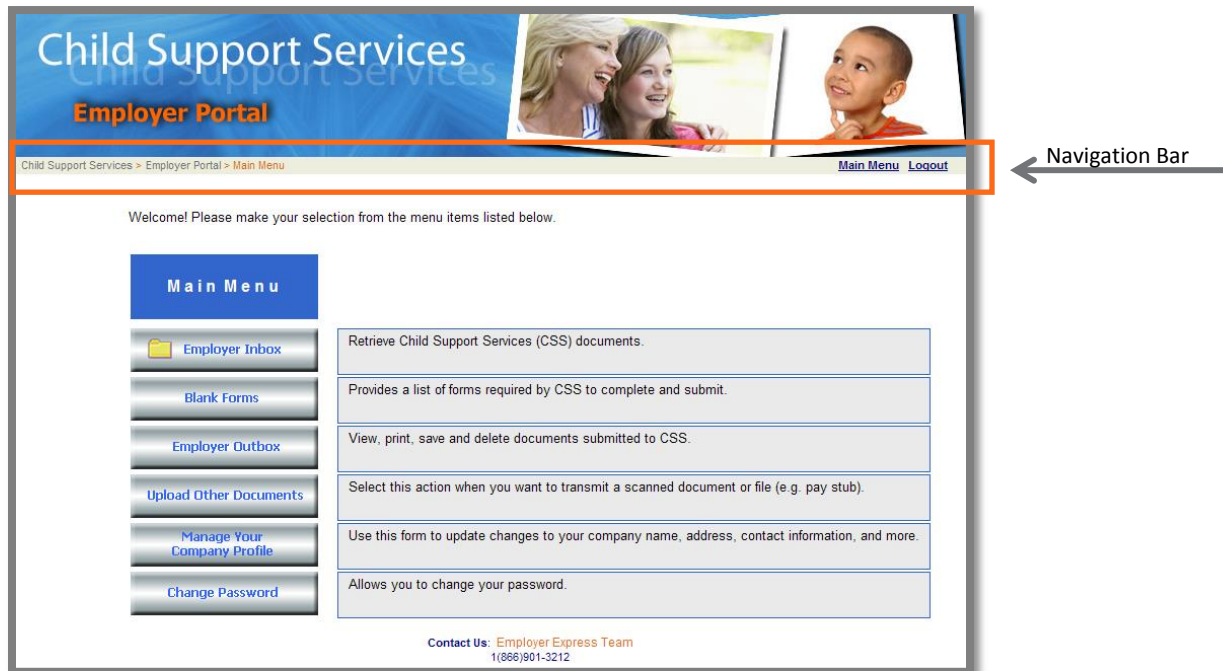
Child Support Services
Employer Portal

Child Support Services > Employer Portal > Main Menu

Main Menu Logout

Navigation Bar

Welcome! Please make your selection from the menu items listed below.

Main Menu

| | |
|---|---|
| Employer Inbox | Retrieve Child Support Services (CSS) documents. |
| Blank Forms | Provides a list of forms required by CSS to complete and submit. |
| Employer Outbox | View, print, save and delete documents submitted to CSS. |
| Upload Other Documents | Select this action when you want to transmit a scanned document or file (e.g. pay stub). |
| Manage Your Company Profile | Use this form to update changes to your company name, address, contact information, and more. |
| Change Password | Allows you to change your password. |

Contact Us: Employer Express Team
1(866)901-3212